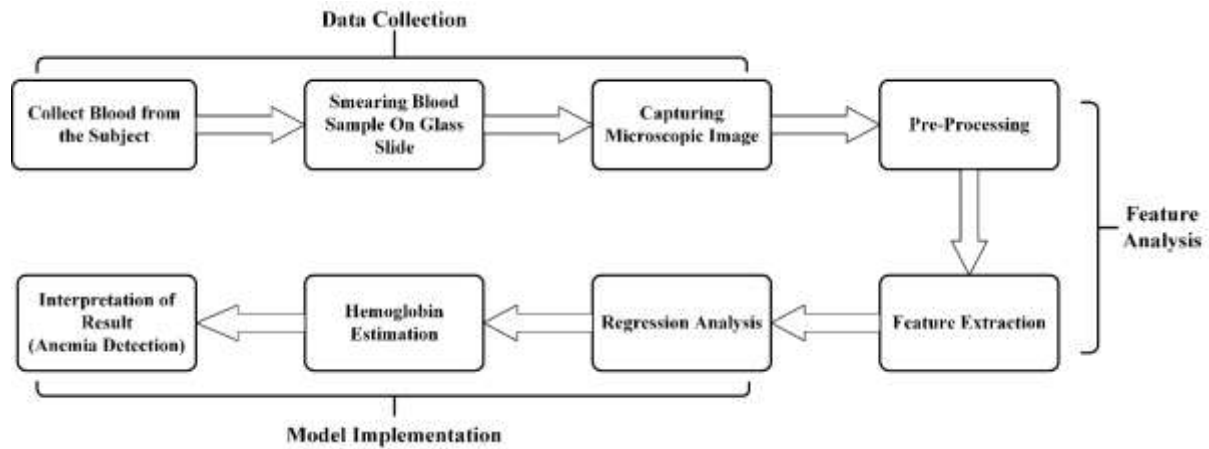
Data Collection

Collect Blood from the Subject

Smearing Blood Sample On Glass Slide

Capturing Microscopic Image

Pre-Processing

Feature Analysis

Feature Extraction

Regression Analysis

Hemoglobin Estimation

Interpretation of Result (Anemia Detection)

Model Implementation